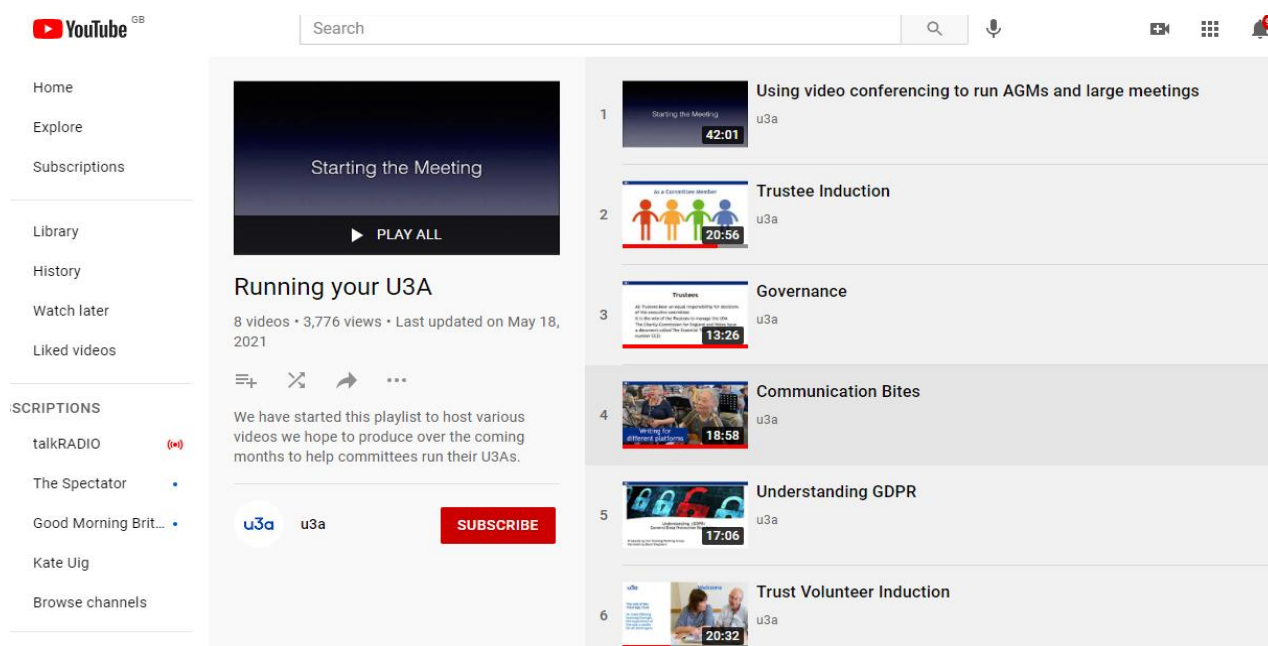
YouTube GB

Search

Home
Explore
Subscriptions

Library
History
Watch later
Liked videos

SCRIPTIONS
talkRADIO
The Spectator
Good Morning Brit...
Kate Uig
Browse channels

Starting the Meeting

PLAY ALL

Running your U3A

8 videos • 3,776 views • Last updated on May 18, 2021

We have started this playlist to host various videos we hope to produce over the coming months to help committees run their U3As.

u3a
u3a
SUBSCRIBE

1
Starting the Meeting
42:01
Using video conferencing to run AGMs and large meetings
u3a

2
As a Committee Member
20:56
Trustee Induction
u3a

3
Trustees
13:26
Governance
u3a

4
Writing for different platforms
18:58
Communication Bites
u3a

5
17:06
Understanding GDPR
u3a

6
u3a
Welcome
20:32
Trust Volunteer Induction
u3a